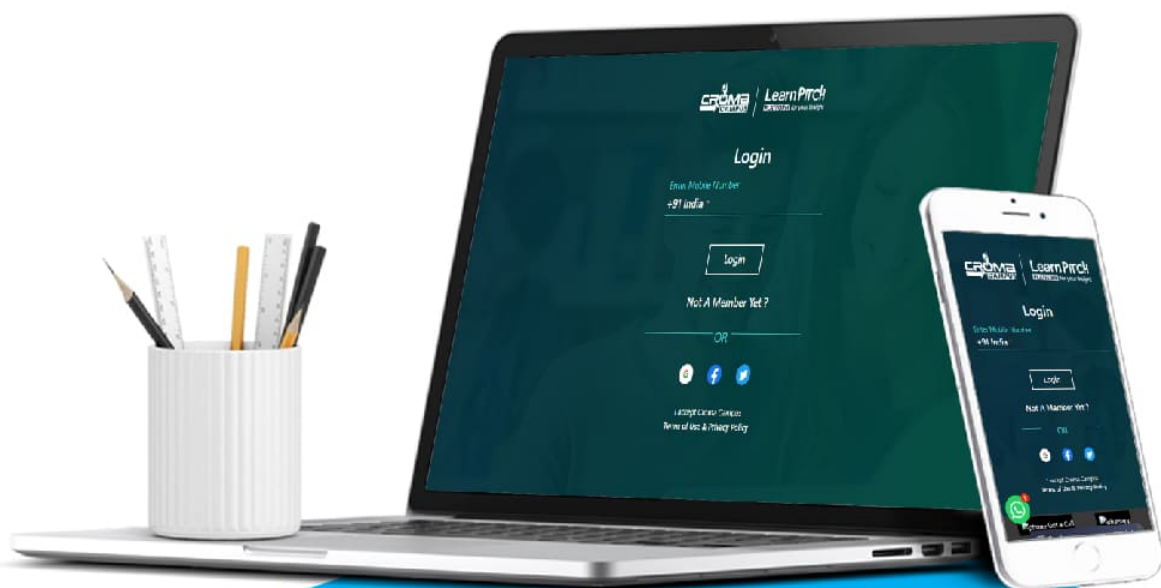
CROMA CAMPUS | LearnPitch

Login

Enter Mobile Number

+91 India

Login

Not A Member Yet ?

OR

©Copyright Croma Campus
Terms of Use & Privacy Policy

CROMA CAMPUS | LearnPitch

Login

Enter Mobile Number

+91 India

Login

Not A Member Yet ?

OR

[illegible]